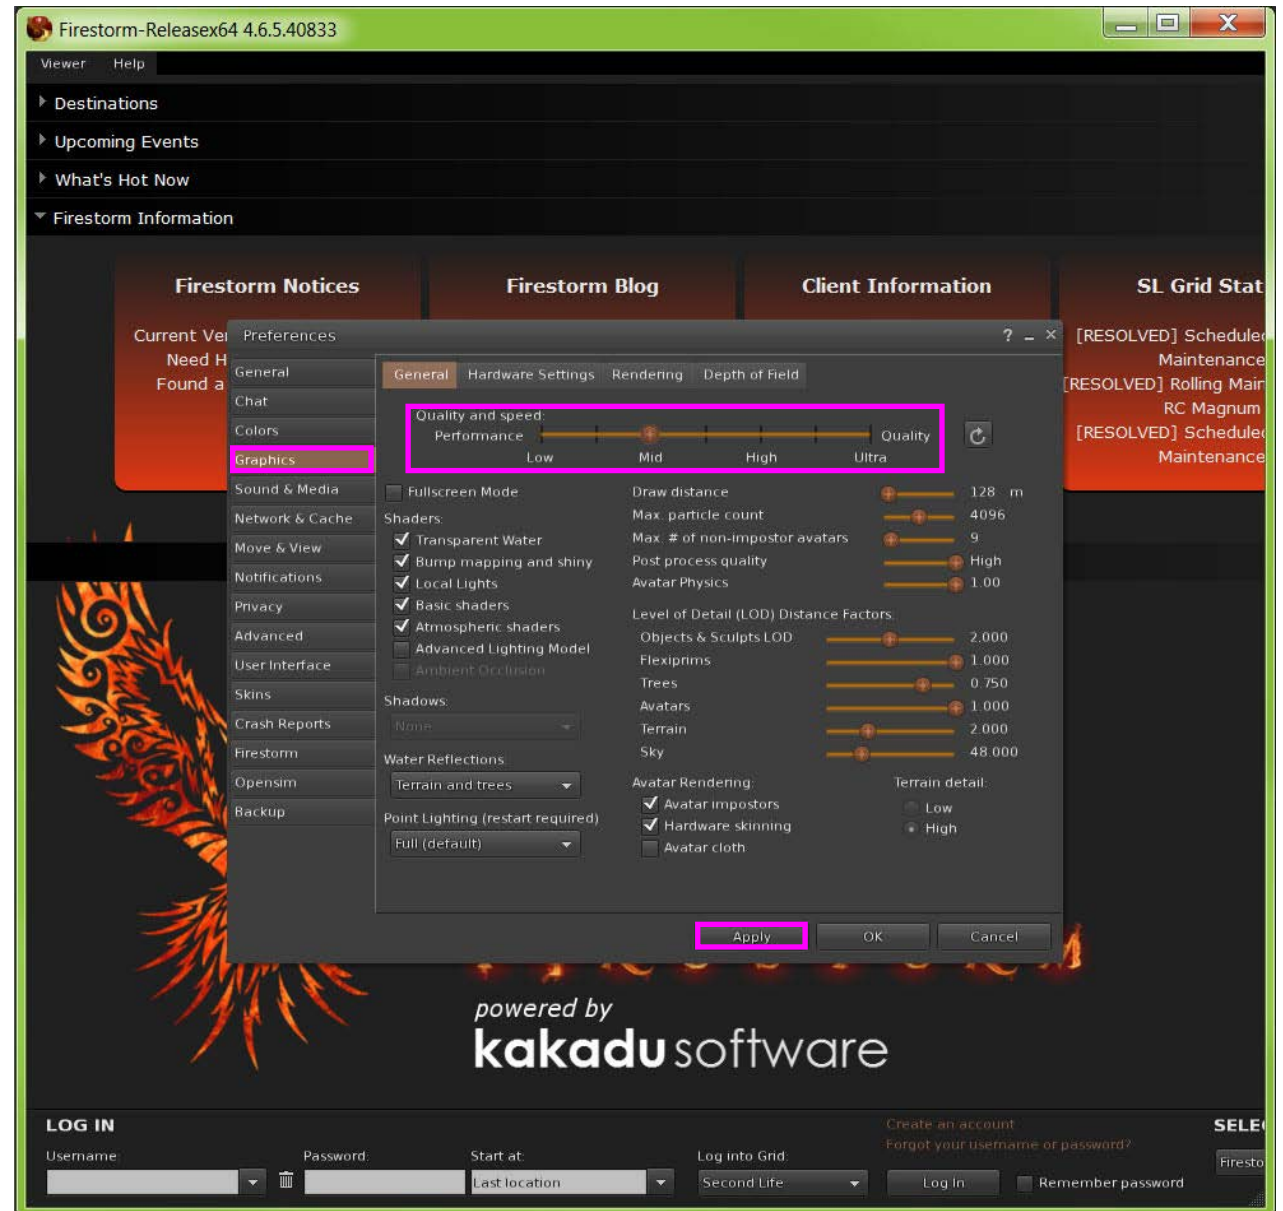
Firestorm-Releasex64 4.6.5.40833

Viewer Help

Destinations

Upcoming Events

What's Hot Now

Firestorm Information

Firestorm Notices

Current Ve
Need H
Found a

Firestorm Blog

Client Information

SL Grid Stat

[RESOLVED] Schedule
Maintenance
[RESOLVED] Rolling Mair
RC Magnum
[RESOLVED] Schedule
Maintenance

Preferences ? _ ×

General
Chat
Colors
Graphics
Sound & Media
Network & Cache
Move & View
Notifications
Privacy
Advanced
User Interface
Skins
Crash Reports
Firestorm
Opensim
Backup

General | Hardware Settings | Rendering | Depth of Field

Quality and speed:
Performance Quality
Low Mid High Ultra

Fullscreen Mode

Shaders:
Transparent Water
Bump mapping and shiny
Local Lights
Basic shaders
Atmospheric shaders
Advanced Lighting Model
Ambient Occlusion

Shadows:
None

Water Reflections:
Terrain and trees

Point Lighting (restart required)
Full (default)

Draw distance 128 m
Max. particle count 4096
Max. # of non-impostor avatars 9
Post process quality High
Avatar Physics 1.00

Level of Detail (LOD) Distance Factors:
Objects & Sculpts LOD 2.000
Flexiprims 1.000
Trees 0.750
Avatars 1.000
Terrain 2.000
Sky 48.000

Avatar Rendering:
Avatar impostors
Hardware skinning
Avatar cloth

Terrain detail:
Low
High

Apply OK Cancel

powered by
kakadu software

LOG IN
Username: Password: Start at: Log into Grid:
Last location Second Life Log In Remember password
Create an account
Forgot your username or password?
SELE
Firesto